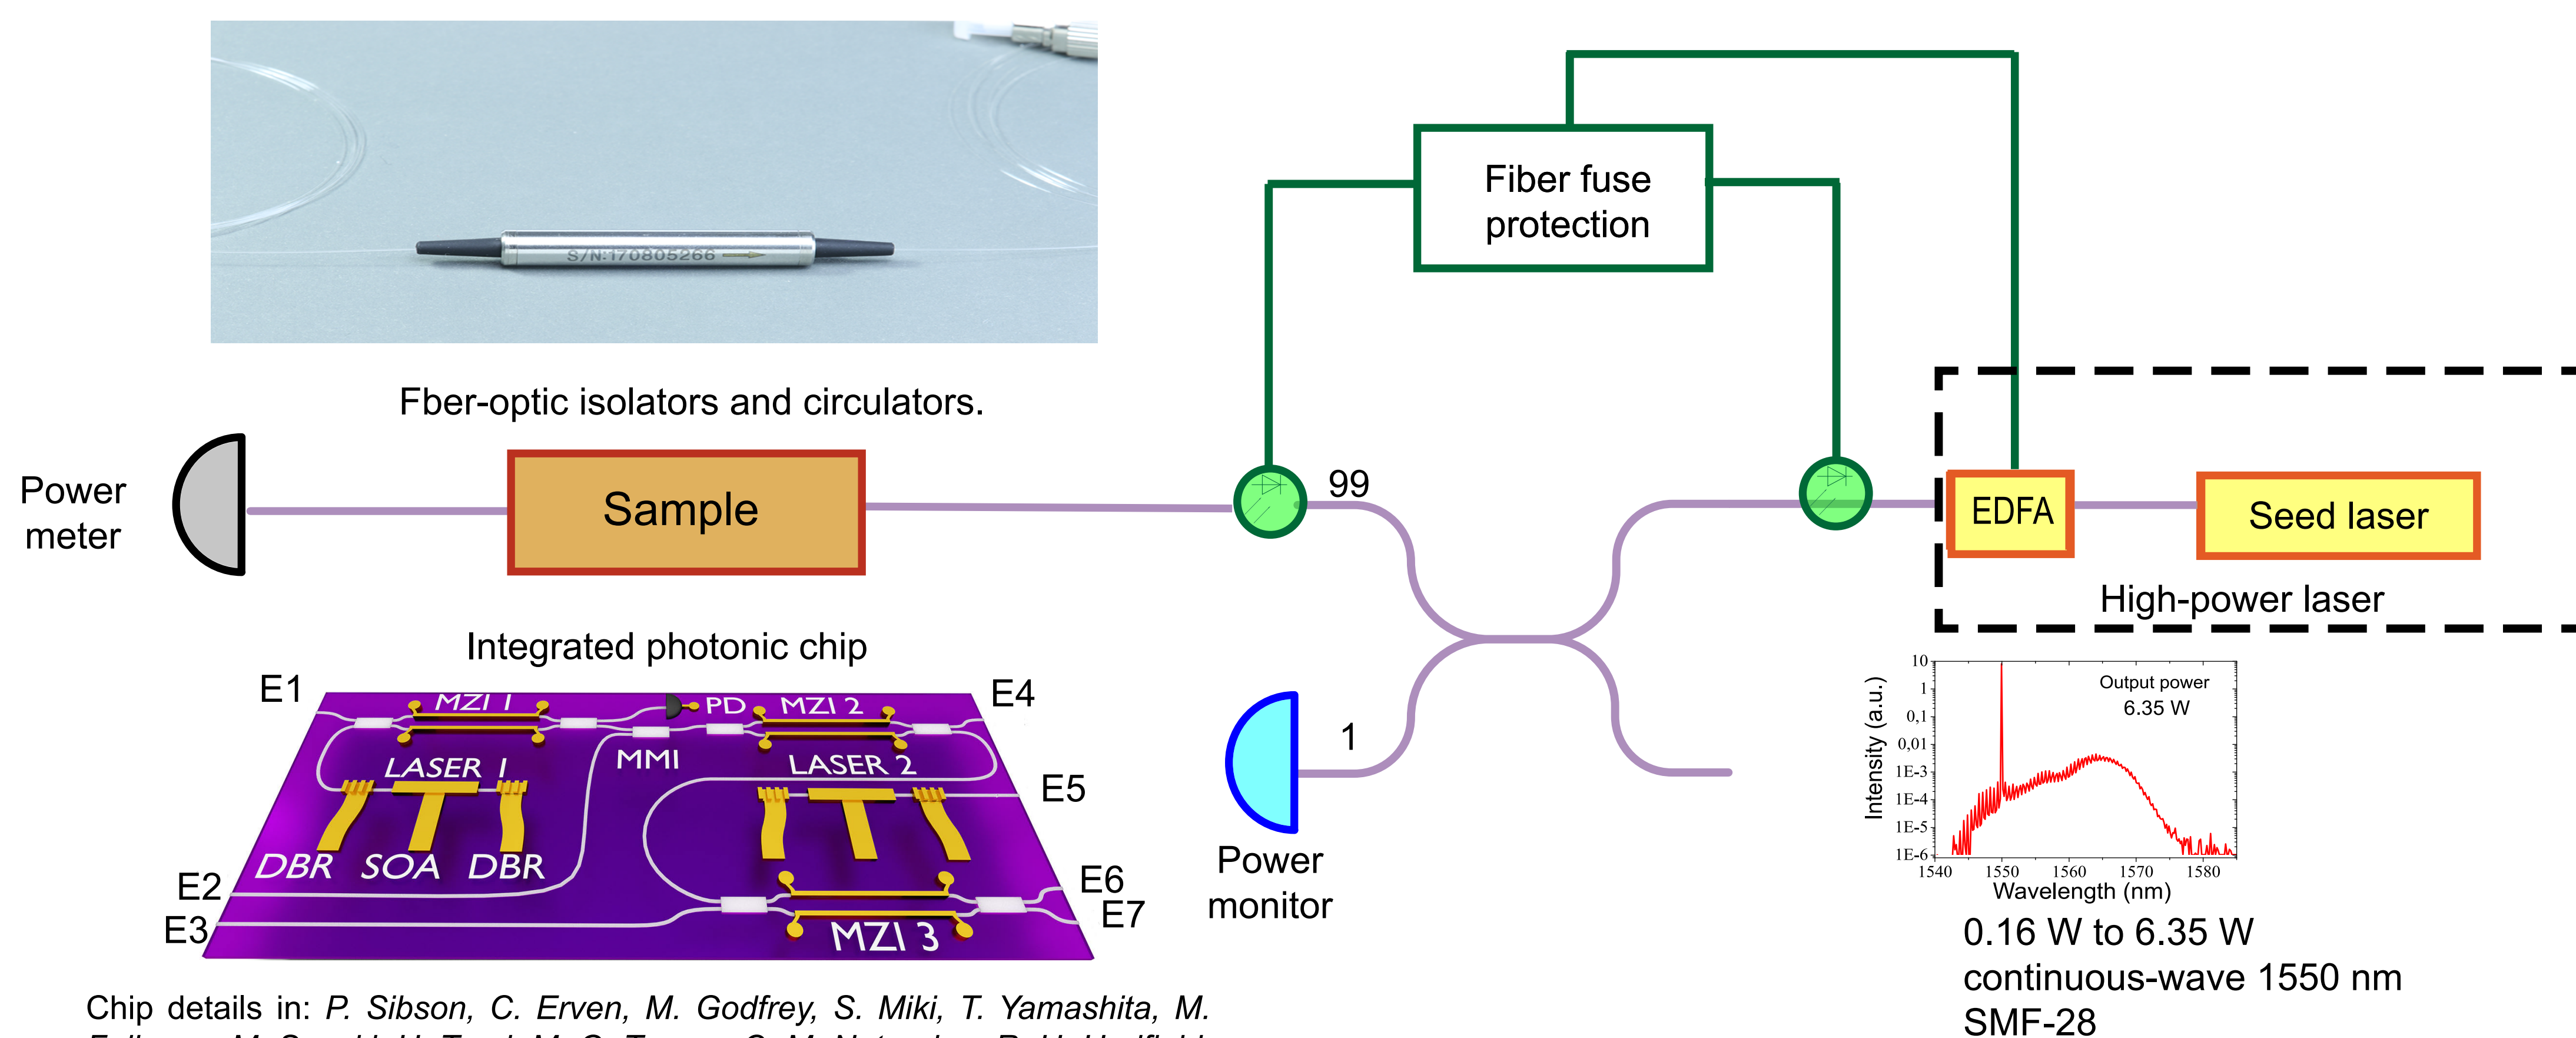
S/N:170805266

Fber-optic isolators and circulators.

Power meter

Sample

Fiber fuse protection

99

1

EDFA

Seed laser

High-power laser

Integrated photonic chip

E1

MZI 1

PD

MZI 2

E4

LASER 1

MMI

LASER 2

E5

DBR

SOA

DBR

E2

E3

E6

E7

MZI 3

Power monitor

10
1
0,1
0,01
1E-3
1E-4
1E-5
1E-6

Intensity (a.u.)

Output power 6.35 W

1540 1550 1560 1570 1580

Wavelength (nm)

0.16 W to 6.35 W continuous-wave 1550 nm SMF-28

Chip details in: *P. Sibson, C. Erven, M. Godfrey, S. Miki, T. Yamashita, M.* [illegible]